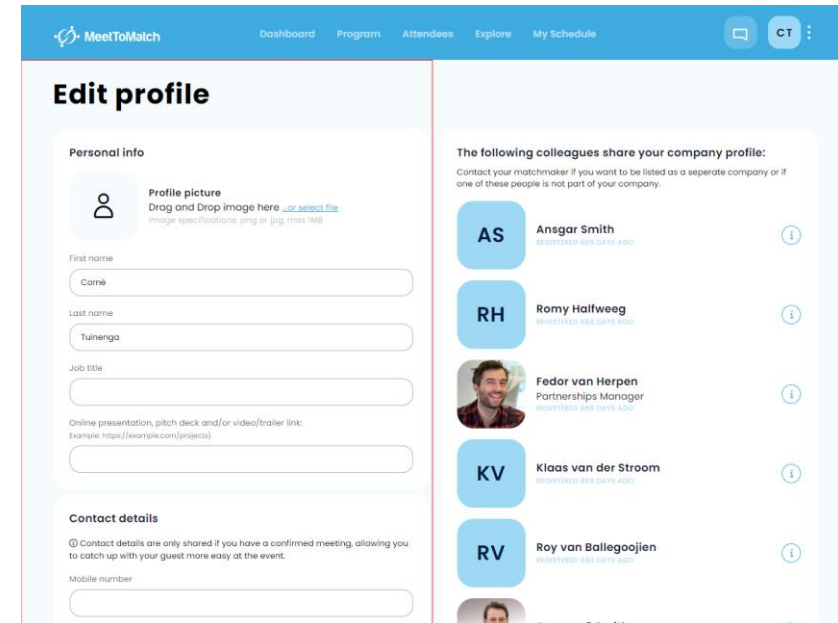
MeetToMatch Dashboard Program Attendees Explore My Schedule CT

Edit profile

Personal info

Profile picture
Drag and Drop image here ...or select file
Image specifications: png or jpg, max 1MB

First name
Corné

Last name
Tuinenga

Job title

Online presentation, pitch deck and/or video/trailer link:
Example: https://example.com/projects)

Contact details

ⓘ Contact details are only shared if you have a confirmed meeting, allowing you to catch up with your guest more easy at the event.

Mobile number

The following colleagues share your company profile:
Contact your matchmaker if you want to be listed as a seperate company or if one of these people is not part of your company.

AS Ansgar Smith
REGISTERED 889 DAYS AGO

RH Romy Halfweeg
REGISTERED 889 DAYS AGO

Fedor van Herpen
Partnerships Manager
REGISTERED 889 DAYS AGO

KV Klaas van der Stroom
REGISTERED 889 DAYS AGO

RV Roy van Ballegoojien
REGISTERED 889 DAYS AGO